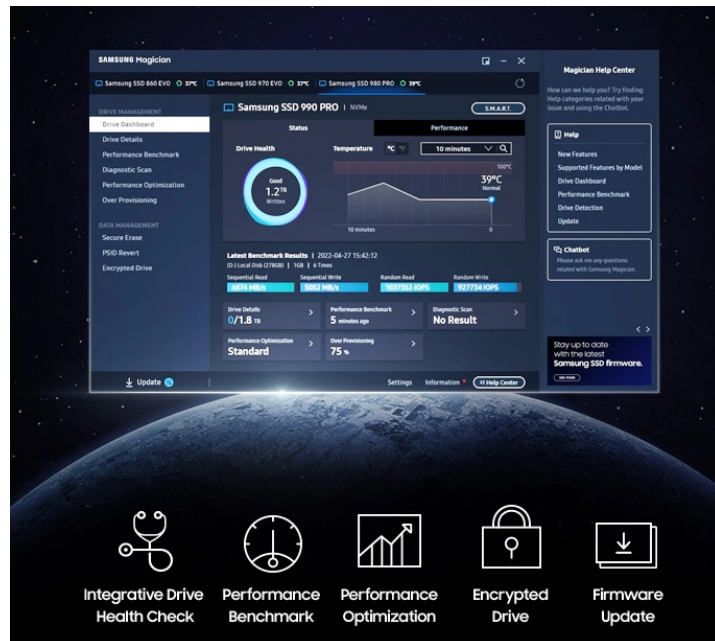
SAMSUNG Magician

Samsung SSD 860 EVO 37°C | Samsung SSD 970 EVO 37°C | Samsung SSD 980 PRO 39°C

DRIVE MANAGEMENT
Drive Dashboard
Drive Details
Performance Benchmark
Diagnostic Scan
Performance Optimization
Over Provisioning

DATA MANAGEMENT
Secure Erase
PSID Revert
Encrypted Drive

Samsung SSD 990 PRO | NVMe
S.M.A.R.T.

Status
Performance

Drive Health
Good
1.2 TB
Written

Temperature °C °F
10 minutes
100°C
39°C
Normal
10 minutes
0

Latest Benchmark Results | 2022-04-27 15:42:12
(D:) Local Disk (278GB) | 1GB | 6 Times
Sequential Read 6874 MB/s
Sequential Write 5052 MB/s
Random Read 1037353 IOPS
Random Write 927734 IOPS

Drive Details
0/1.8 TB
Performance Benchmark
5 minutes ago
Diagnostic Scan
No Result
Performance Optimization
Standard
Over Provisioning
75 %

Update
Settings Information Help Center

Magician Help Center
How can we help you? Try finding Help categories related with your issue and using the Chatbot.

Help
New Features
Supported Features by Model
Drive Dashboard
Performance Benchmark
Drive Detection
Update

Chatbot
Please ask me any questions related with Samsung Magician.

Stay up to date with the latest Samsung SSD firmware.
SEE MORE

Integrative Drive Health Check
Performance Benchmark
Performance Optimization
Encrypted Drive
Firmware Update